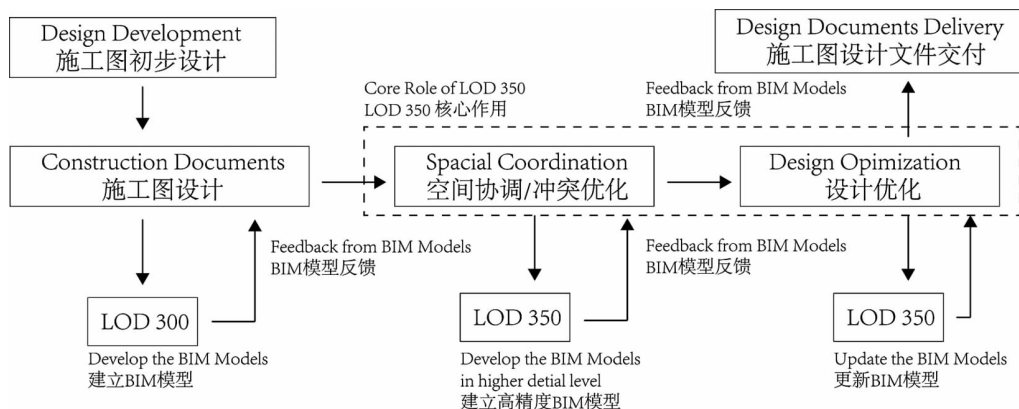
Design Development
施工图初步设计

Design Documents Delivery
施工图设计文件交付

Core Role of LOD 350
LOD 350 核心作用

Feedback from BIM Models
BIM模型反馈

Construction Documents
施工图设计

Spacial Coordination
空间协调/冲突优化

Design Opimization
设计优化

Feedback from BIM Models
BIM模型反馈

Feedback from BIM Models
BIM模型反馈

LOD 300

LOD 350

LOD 350

Develop the BIM Models
建立BIM模型

Develop the BIM Models
in higher detial level
建立高精度BIM模型

Update the BIM Models
更新BIM模型